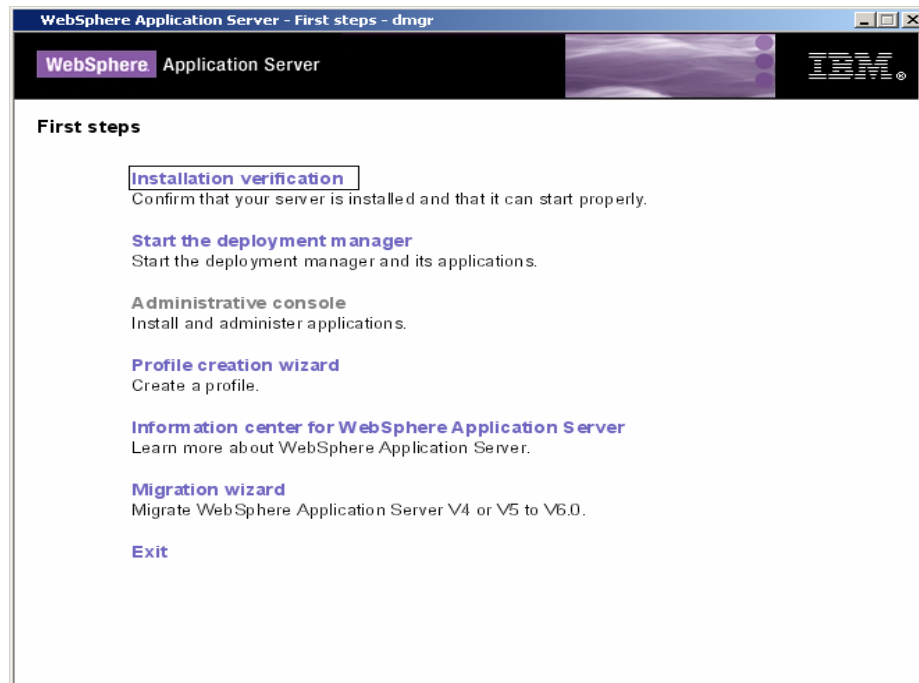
WebSphere Application Server - First steps - dmgr

WebSphere. Application Server

IBM.

First steps

Installation verification
Confirm that your server is installed and that it can start properly.

Start the deployment manager
Start the deployment manager and its applications.

Administrative console
Install and administer applications.

Profile creation wizard
Create a profile.

Information center for WebSphere Application Server
Learn more about WebSphere Application Server.

Migration wizard
Migrate WebSphere Application Server V4 or V5 to V6.0.

Exit